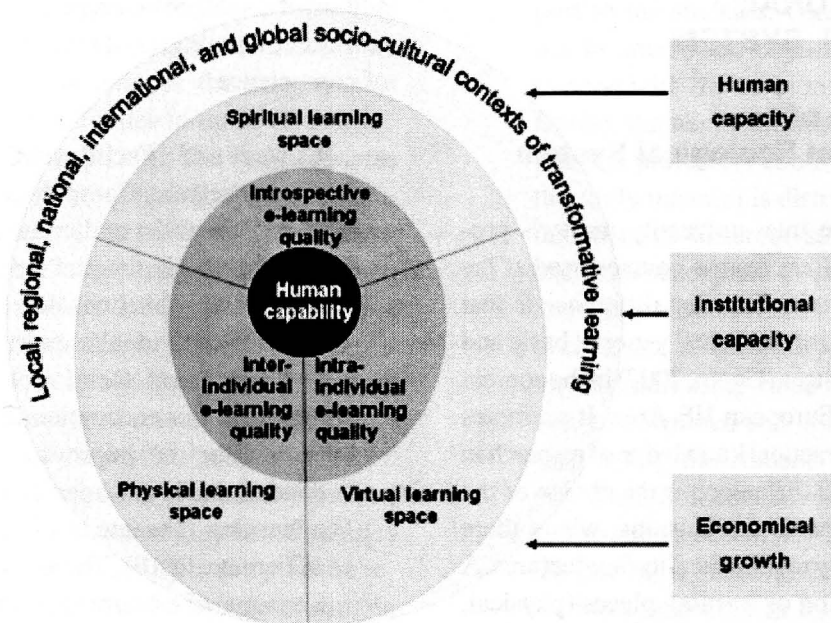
Local, regional, national, international, and global socio-cultural contexts of transformative learning

Spiritual learning space

Introspective e-learning quality

Human capability

Inter-individual e-learning quality

Intra-individual e-learning quality

Physical learning space

Virtual learning space

Human capacity

Institutional capacity

Economical growth